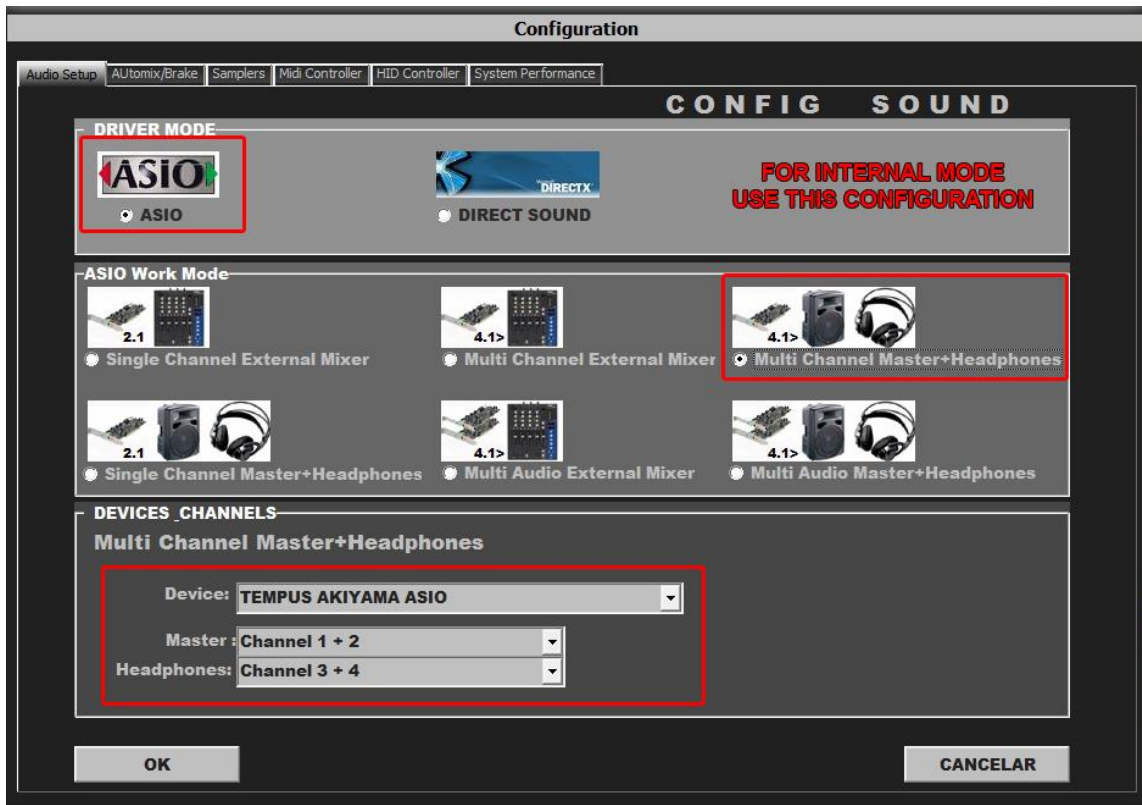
Configuration

Audio Setup | AUtomix/Brake | Samplers | Midi Controller | HID Controller | System Performance

CONFIG SOUND

DRIVER MODE

ASIO

ASIO

DIRECTX

DIRECT SOUND

FOR INTERNAL MODE
USE THIS CONFIGURATION

ASIO Work Mode

2.1
Single Channel External Mixer

4.1>
Multi Channel External Mixer

4.1>
Multi Channel Master+Headphones

2.1
Single Channel Master+Headphones

4.1>
Multi Audio External Mixer

4.1>
Multi Audio Master+Headphones

DEVICES_CHANNELS

Multi Channel Master+Headphones

Device: TEMPUS AKIYAMA ASIO

Master : Channel 1 + 2

Headphones: Channel 3 + 4

OK

CANCELAR